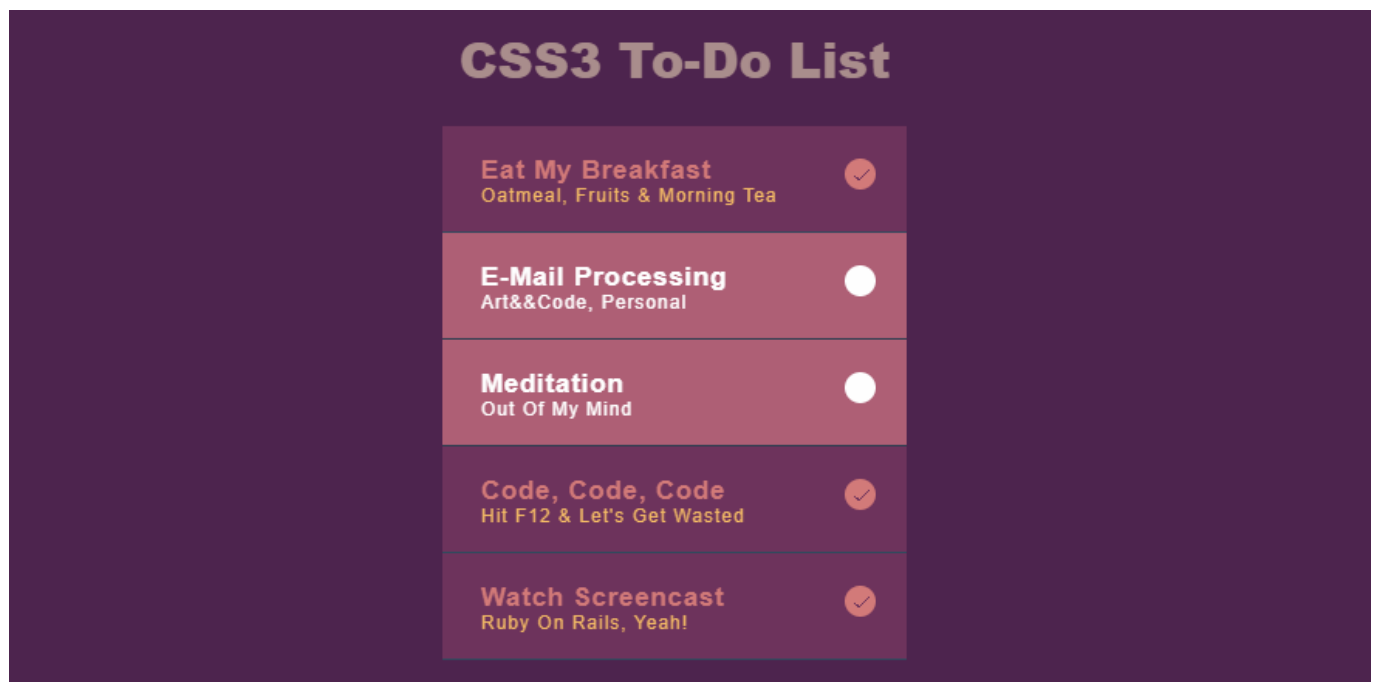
CSS3 To-Do List

Eat My Breakfast
Oatmeal, Fruits & Morning Tea

E-Mail Processing
Art&&Code, Personal

Meditation
Out Of My Mind

Code, Code, Code
Hit F12 & Let's Get Wasted

Watch Screencast
Ruby On Rails, Yeah!